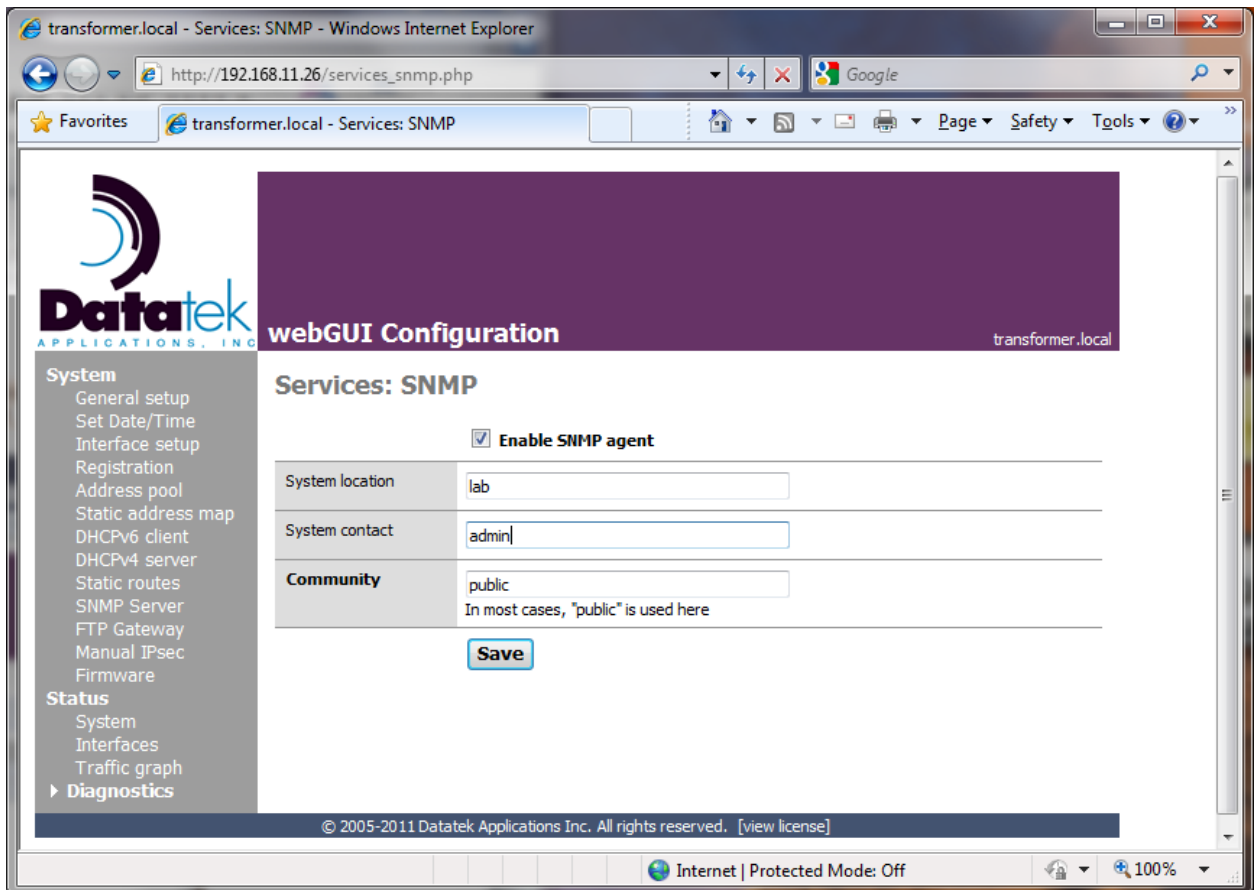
transformer.local - Services: SNMP - Windows Internet Explorer

http://192.168.11.26/services_snmp.php

Google

Favorites

transformer.local - Services: SNMP

Page ▾ Safety ▾ Tools ▾

Datatek
APPLICATIONS, INC

webGUI Configuration

transformer.local

System
General setup
Set Date/Time
Interface setup
Registration
Address pool
Static address map
DHCPv6 client
DHCPv4 server
Static routes
SNMP Server
FTP Gateway
Manual IPsec
Firmware
Status
System
Interfaces
Traffic graph
Diagnostics

Services: SNMP

Enable SNMP agent

| System location | lab |
|---|---|
| System contact | admin |
| Community | public<br>In most cases, "public" is used here |

Save

© 2005-2011 Datatek Applications Inc. All rights reserved. [view license]

Internet | Protected Mode: Off

100%